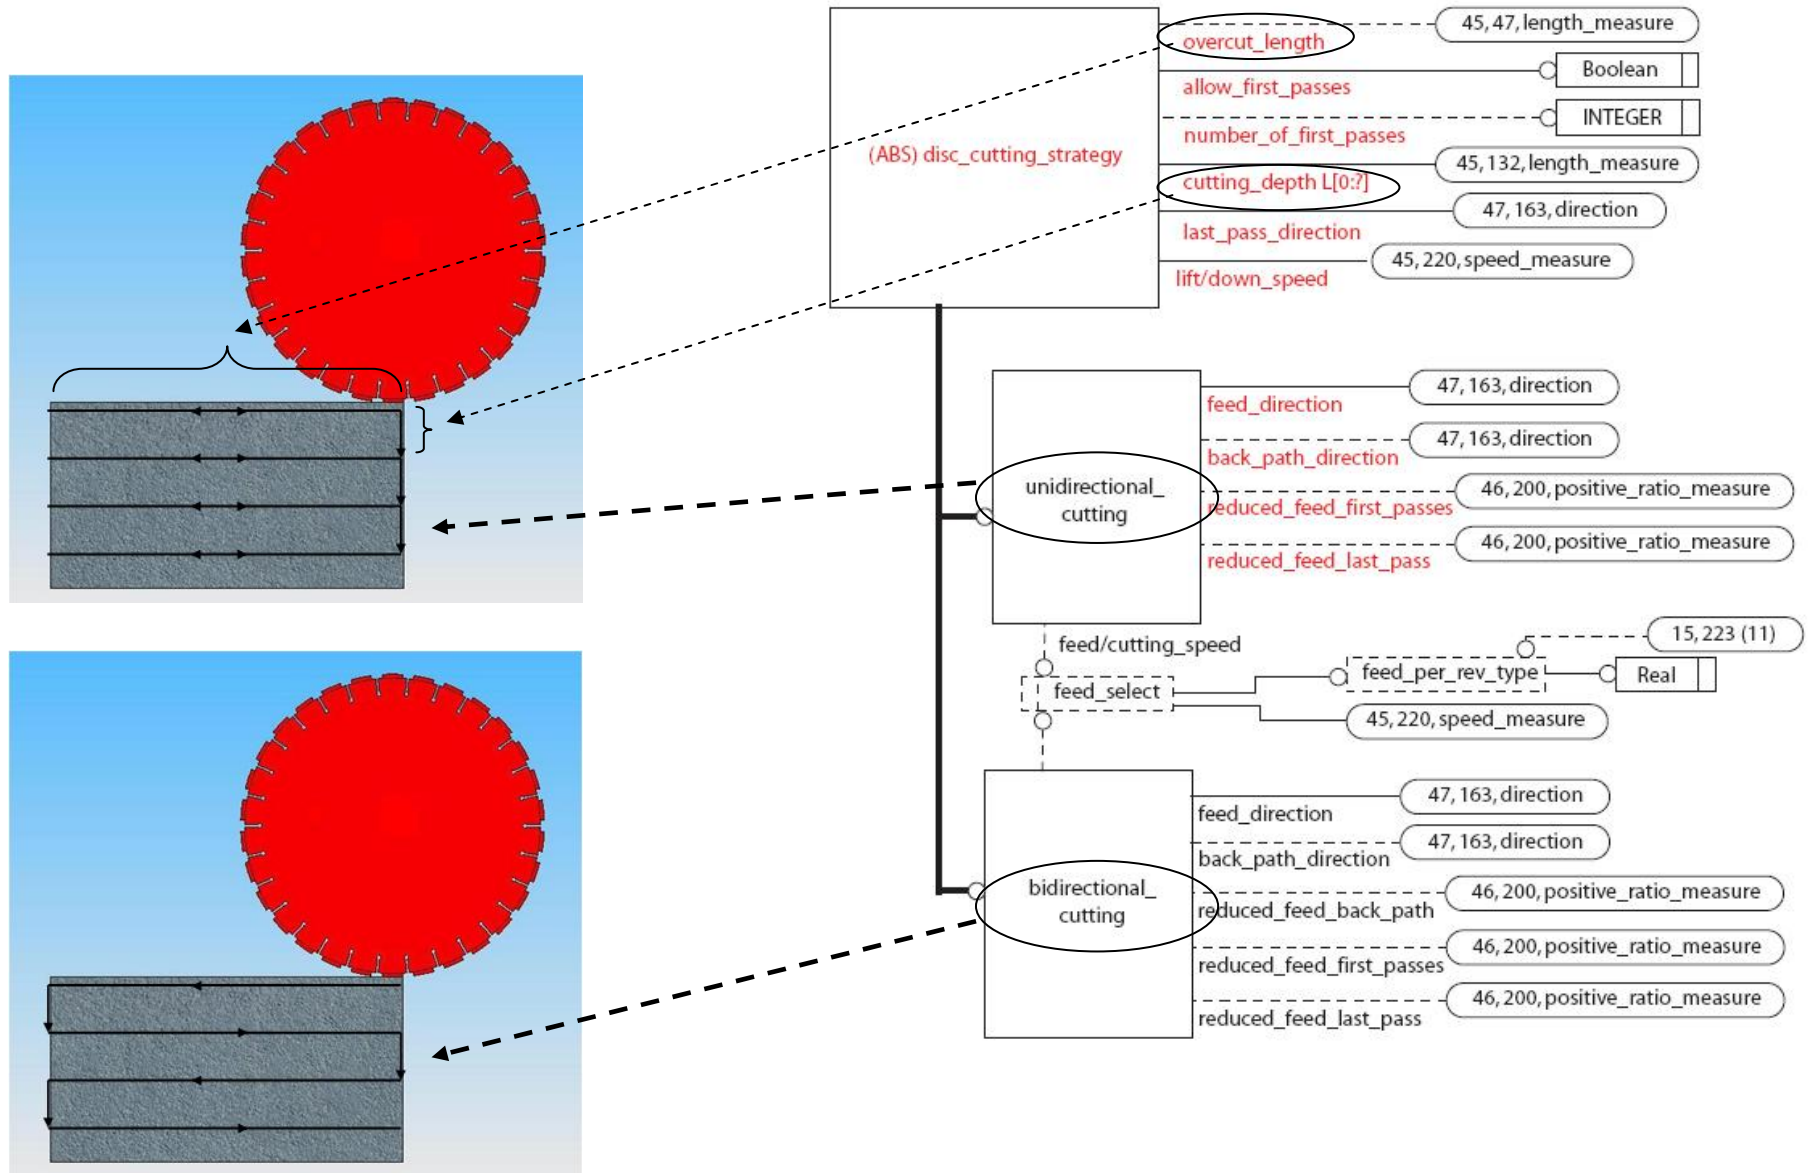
(ABS) disc_cutting_strategy

overcut_length
allow_first_passes
number_of_first_passes
cutting_depth L[0:?]
last_pass_direction
lift/down_speed

45, 47, length_measure
Boolean
INTEGER
45, 132, length_measure
47, 163, direction
45, 220, speed_measure

unidirectional_ cutting

feed_direction
back_path_direction
reduced_feed_first_passes
reduced_feed_last_pass

47, 163, direction
47, 163, direction
46, 200, positive_ratio_measure
46, 200, positive_ratio_measure

feed/cutting_speed
feed_select
feed_per_rev_type
15, 223 (11)
Real
45, 220, speed_measure

bidirectional_ cutting

feed_direction
back_path_direction
reduced_feed_back_path
reduced_feed_first_passes
reduced_feed_last_pass

47, 163, direction
47, 163, direction
46, 200, positive_ratio_measure
46, 200, positive_ratio_measure
46, 200, positive_ratio_measure